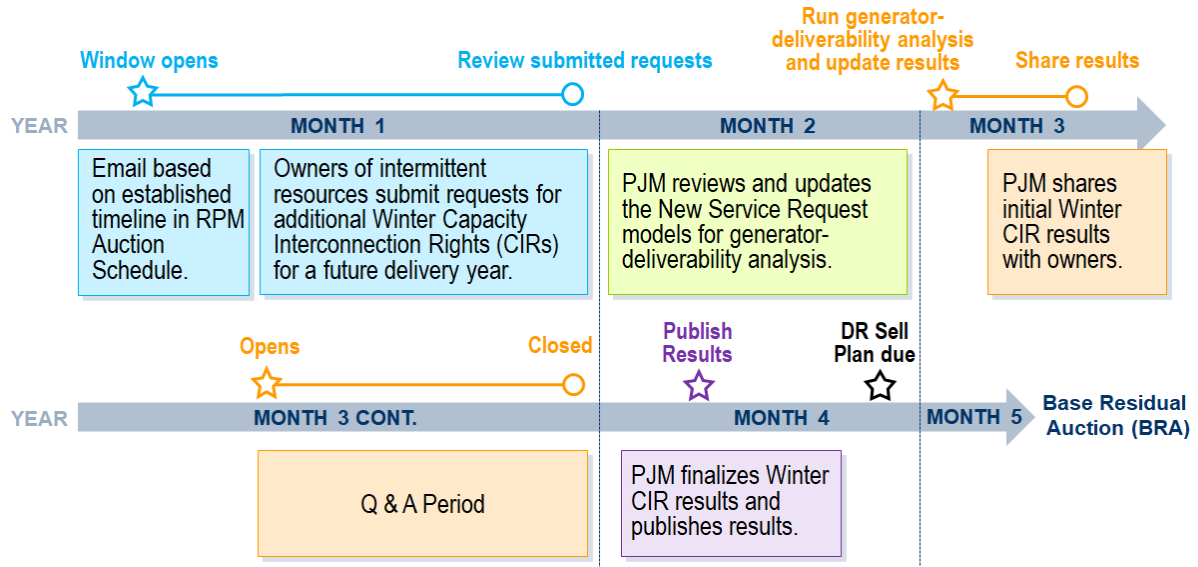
Window opens

Review submitted requests

Run generator-deliverability analysis and update results

Share results

YEAR

MONTH 1

MONTH 2

MONTH 3

Email based on established timeline in RPM Auction Schedule.

Owners of intermittent resources submit requests for additional Winter Capacity Interconnection Rights (CIRs) for a future delivery year.

PJM reviews and updates the New Service Request models for generator-deliverability analysis.

PJM shares initial Winter CIR results with owners.

Opens

Closed

Publish Results

DR Sell Plan due

YEAR

MONTH 3 CONT.

MONTH 4

MONTH 5

Base Residual Auction (BRA)

Q & A Period

PJM finalizes Winter CIR results and publishes results.